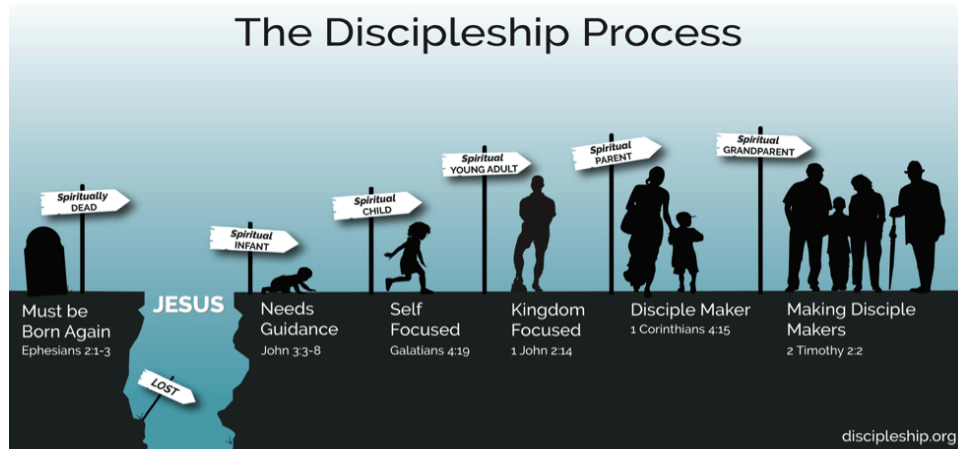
The Discipleship Process

Spiritually DEAD

Must be Born Again
Ephesians 2:1-3

JESUS

LOST

Spiritual INFANT

Needs Guidance
John 3:3-8

Spiritual CHILD

Self Focused
Galatians 4:19

Spiritual YOUNG ADULT

Kingdom Focused
1 John 2:14

Spiritual PARENT

Disciple Maker
1 Corinthians 4:15

Spiritual GRANDPARENT

Making Disciple Makers
2 Timothy 2:2

discipleship.org